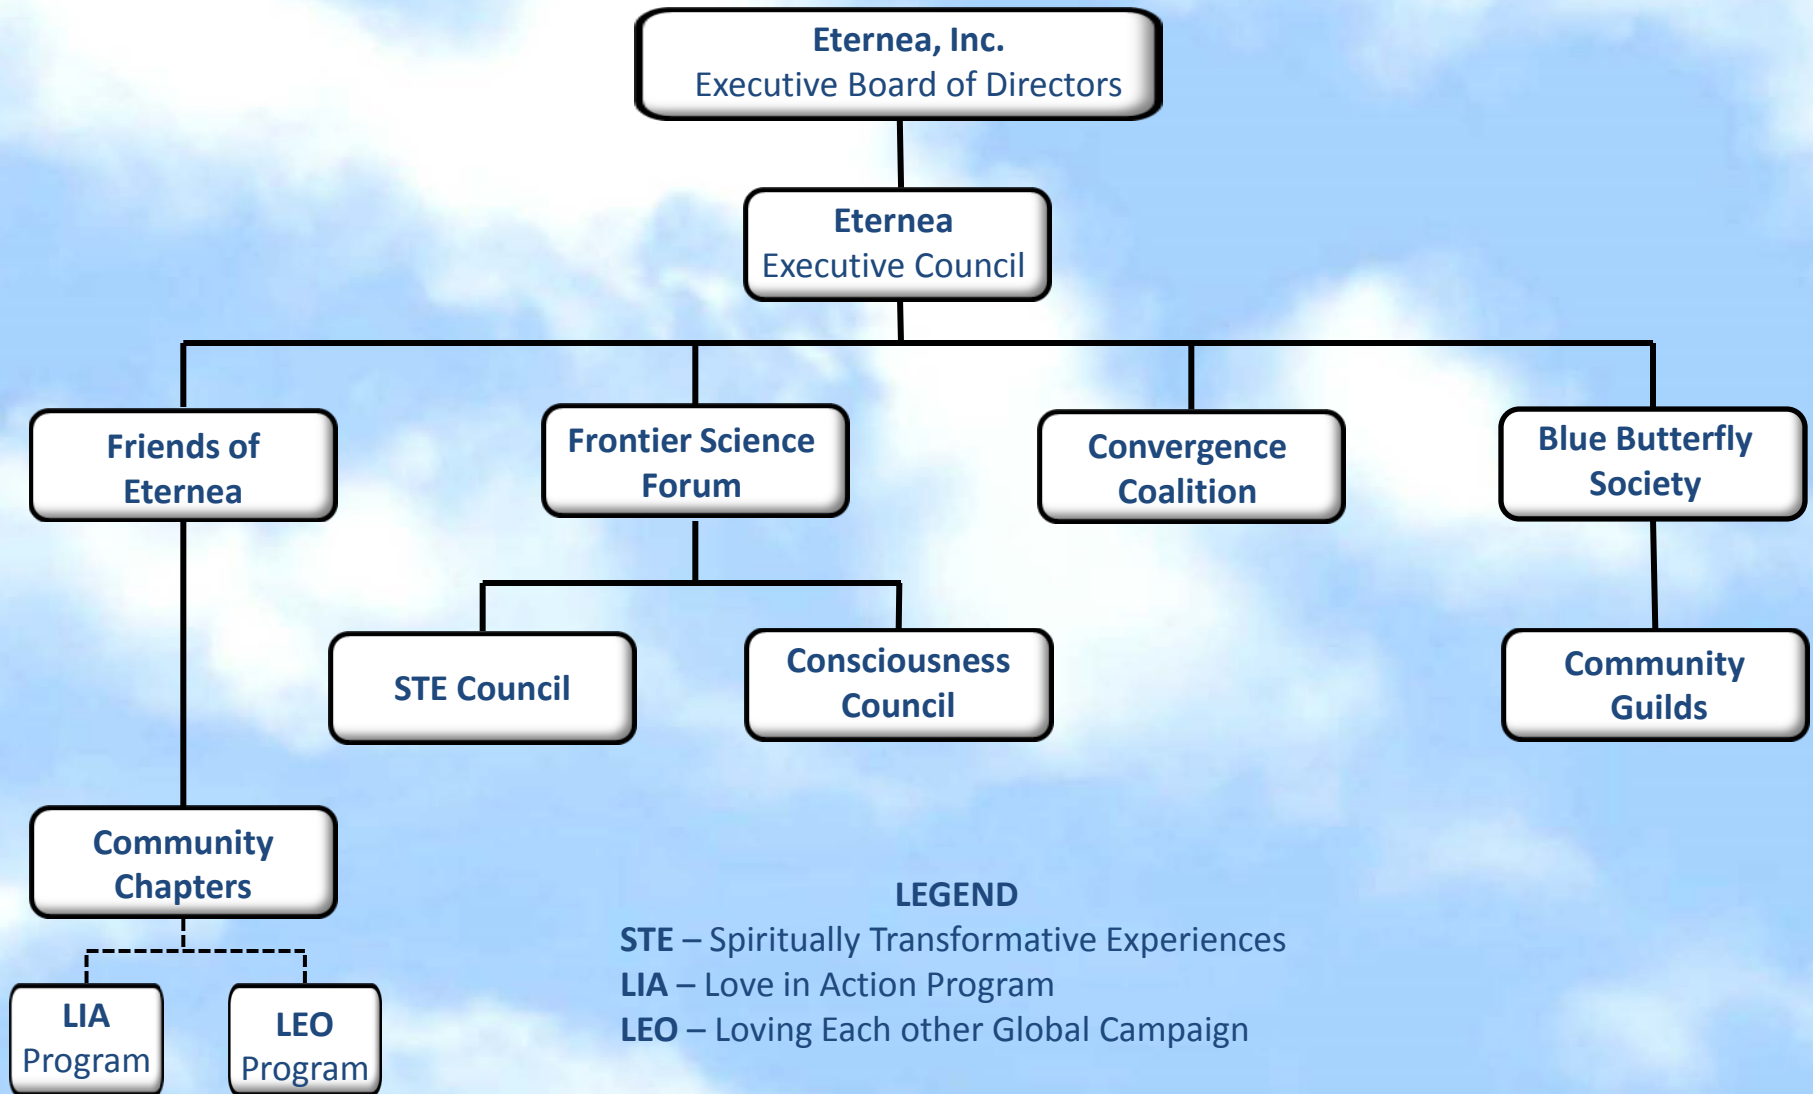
Eternea, Inc.
Executive Board of Directors

Eternea
Executive Council

Friends of Eternea

Frontier Science Forum

Convergence Coalition

Blue Butterfly Society

STE Council

Consciousness Council

Community Guilds

Community Chapters

LIA Program

LEO Program

LEGEND
**STE** – Spiritually Transformative Experiences
**LIA** – Love in Action Program
**LEO** – Loving Each other Global Campaign